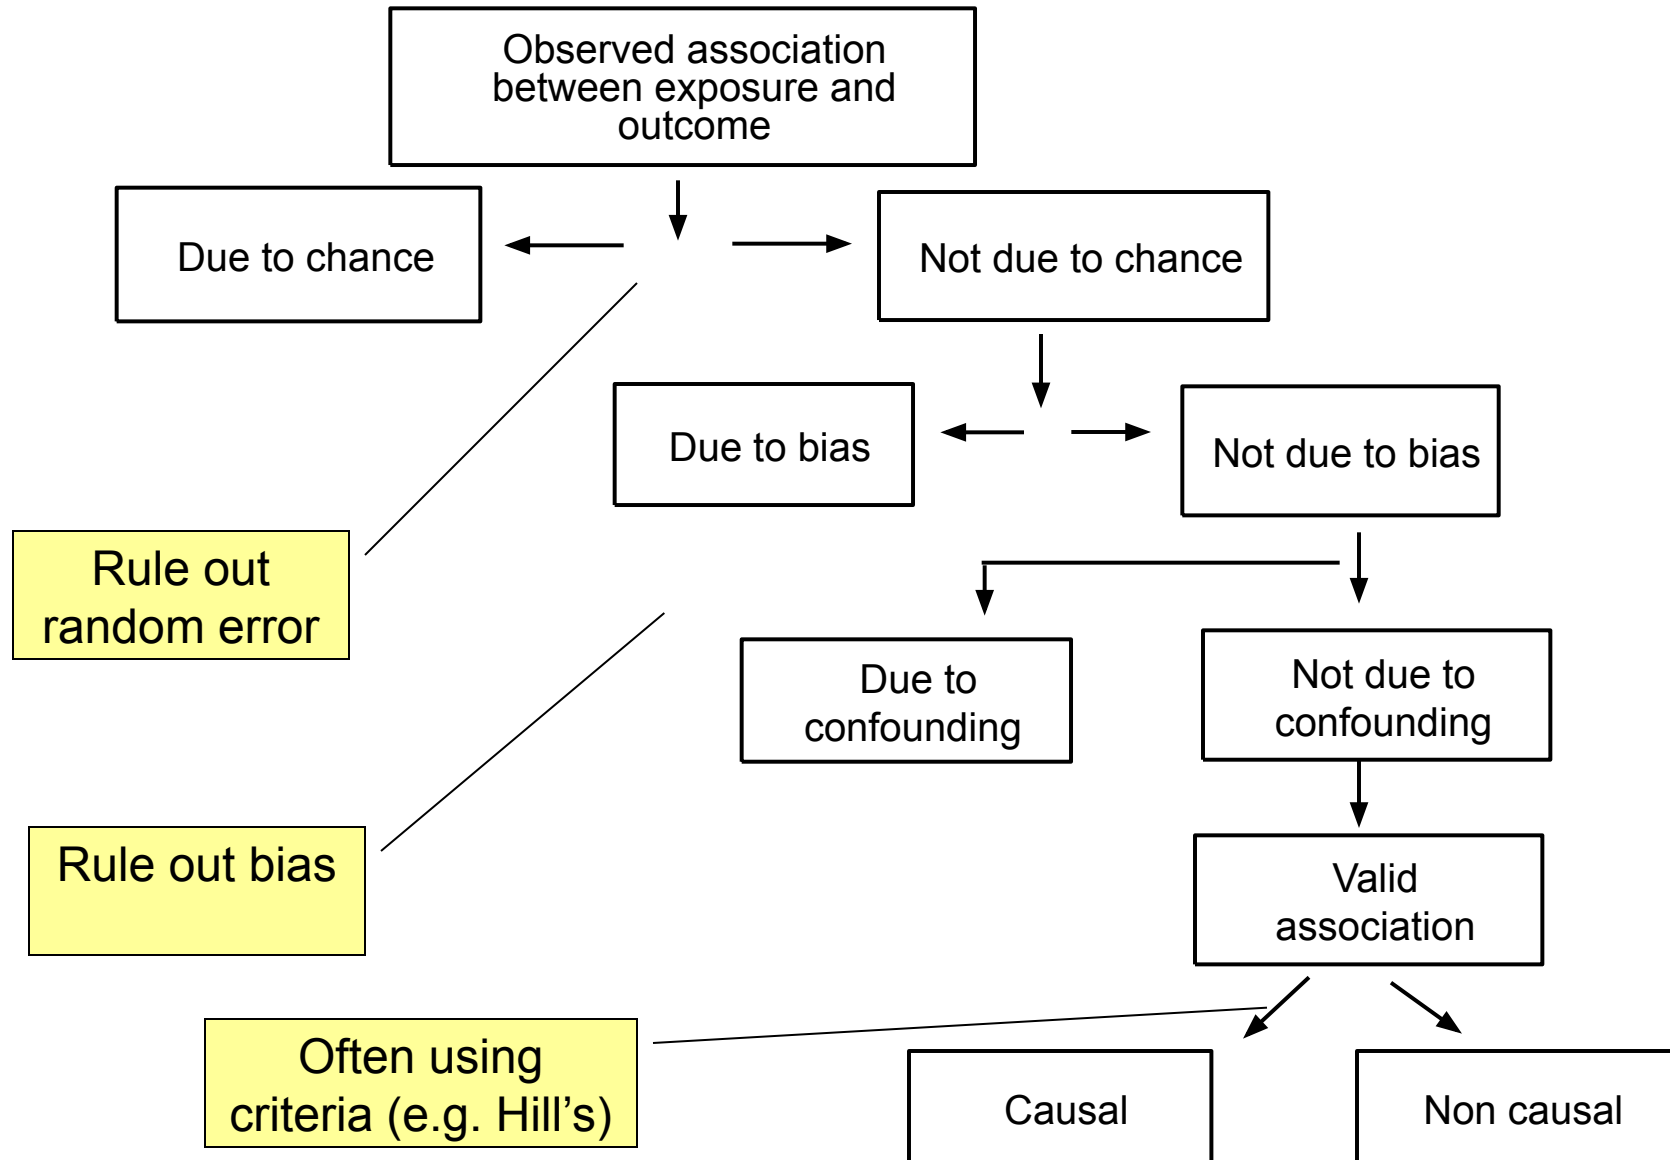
Observed association between exposure and outcome

Due to chance

Not due to chance

Due to bias

Not due to bias

Rule out random error

Due to confounding

Not due to confounding

Rule out bias

Valid association

Often using criteria (e.g. Hill's)

Causal

Non causal